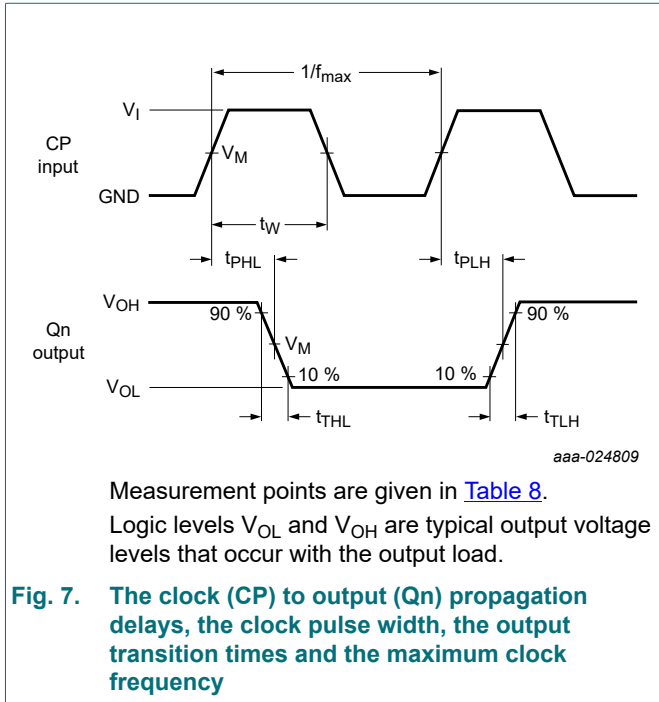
$1/f_{max}$

$V_I$

CP input

$V_M$

GND

$t_W$

$t_{PHL}$

$t_{PLH}$

$V_{OH}$

90 %

90 %

Qn output

$V_M$

$V_{OL}$

10 %

10 %

$t_{THL}$

$t_{TLH}$

aaa-024809

Measurement points are given in Table 8.

Logic levels $V_{OL}$ and $V_{OH}$ are typical output voltage levels that occur with the output load.

Fig. 7. The clock (CP) to output (Qn) propagation delays, the clock pulse width, the output transition times and the maximum clock frequency